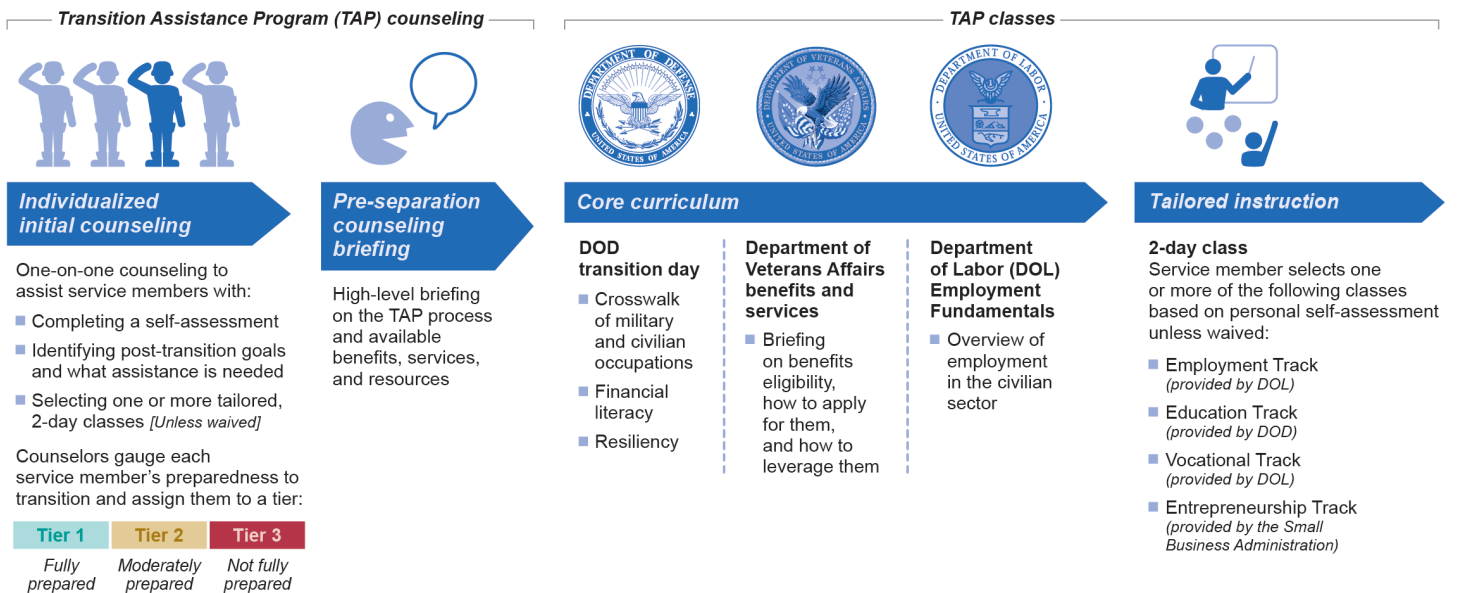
Transition Assistance Program (TAP) counseling

TAP classes

DEPARTMENT OF DEFENSE UNITED STATES OF AMERICA

DEPARTMENT OF VETERANS AFFAIRS UNITED STATES OF AMERICA

DEPARTMENT OF LABOR UNITED STATES OF AMERICA

Individualized initial counseling

One-on-one counseling to assist service members with:

Completing a self-assessment

Identifying post-transition goals and what assistance is needed

Selecting one or more tailored, 2-day classes [Unless waived]

Counselors gauge each service member's preparedness to transition and assign them to a tier:

| Tier 1 | Tier 2 | Tier 3 |
|---|---|---|
| Fully prepared | Moderately prepared | Not fully prepared |

Pre-separation counseling briefing

High-level briefing on the TAP process and available benefits, services, and resources

Core curriculum

DOD transition day

Crosswalk of military and civilian occupations

Financial literacy

Resiliency

Department of Veterans Affairs benefits and services

Briefing on benefits eligibility, how to apply for them, and how to leverage them

Department of Labor (DOL) Employment Fundamentals

Overview of employment in the civilian sector

Tailored instruction

2-day class
Service member selects one or more of the following classes based on personal self-assessment unless waived:

Employment Track (provided by DOL)

Education Track (provided by DOD)

Vocational Track (provided by DOL)

Entrepreneurship Track (provided by the Small Business Administration)